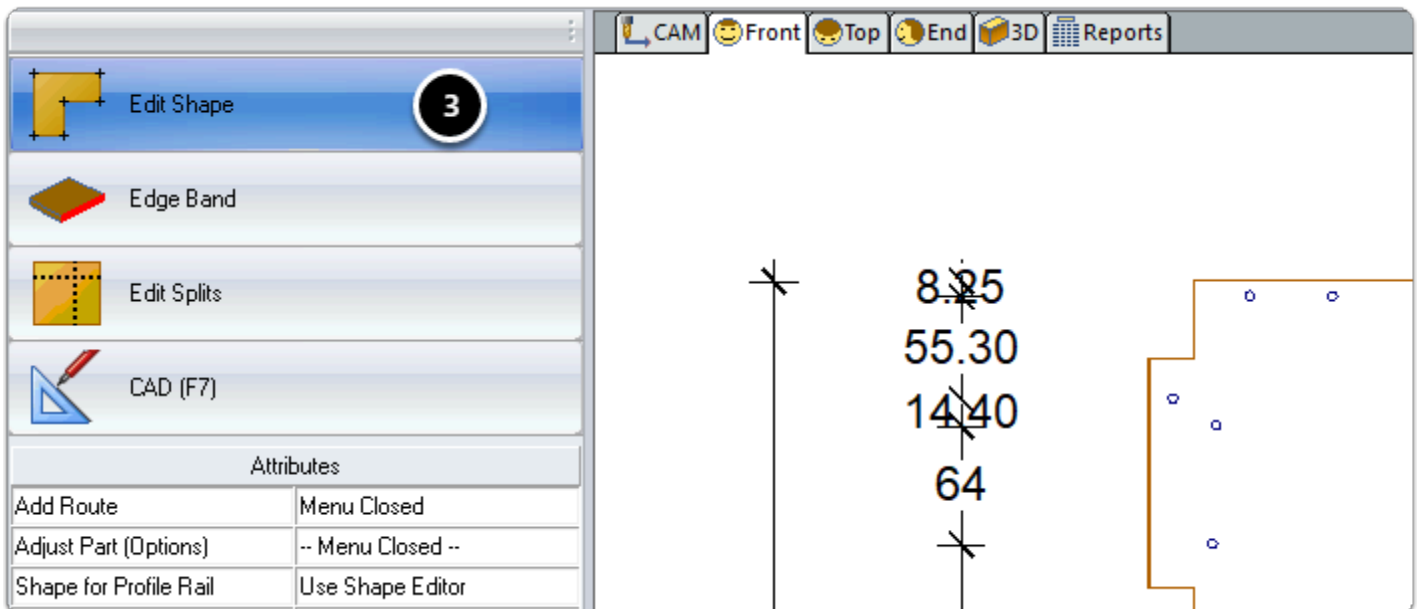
Edit Shape

3

Edge Band

Edit Splits

CAD (F7)

Attributes

| Add Route | Menu Closed |
|---|---|
| Adjust Part (Options) | -- Menu Closed -- |
| Shape for Profile Rail | Use Shape Editor |

CAM Front Top End 3D Reports

8.25
55.30
14.40
64